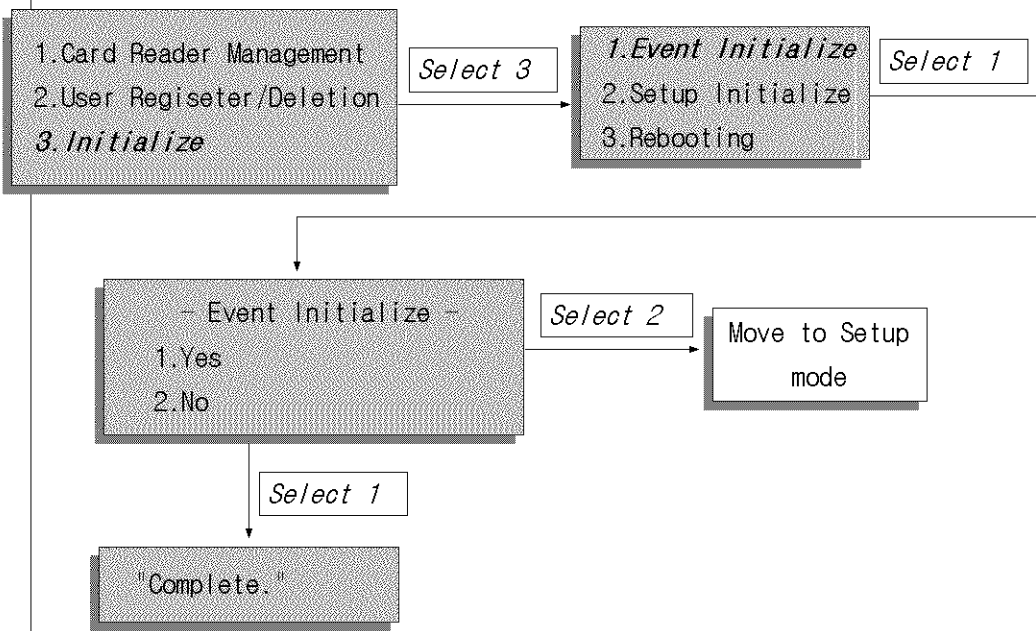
1.Card Reader Management
2.User Regiseter/Deletion
3.Initialize

Select 3

1.Event Initialize
2.Setup Initialize
3.Rebooting

Select 1

- Event Initialize -
1.Yes
2.No

Select 2

Move to Setup mode

Select 1

"Complete."